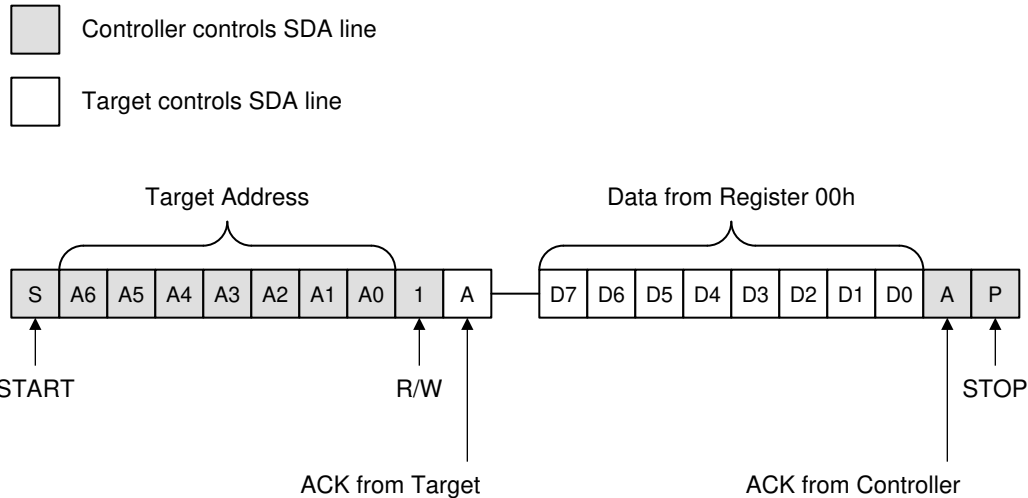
Controller controls SDA line

Target controls SDA line

Target Address

Data from Register 00h

| S | A6 | A5 | A4 | A3 | A2 | A1 | A0 | 1 | A |
|---|---|---|---|---|---|---|---|---|---|

| D7 | D6 | D5 | D4 | D3 | D2 | D1 | D0 | A | P |
|---|---|---|---|---|---|---|---|---|---|

START

R/W

STOP

ACK from Target

ACK from Controller